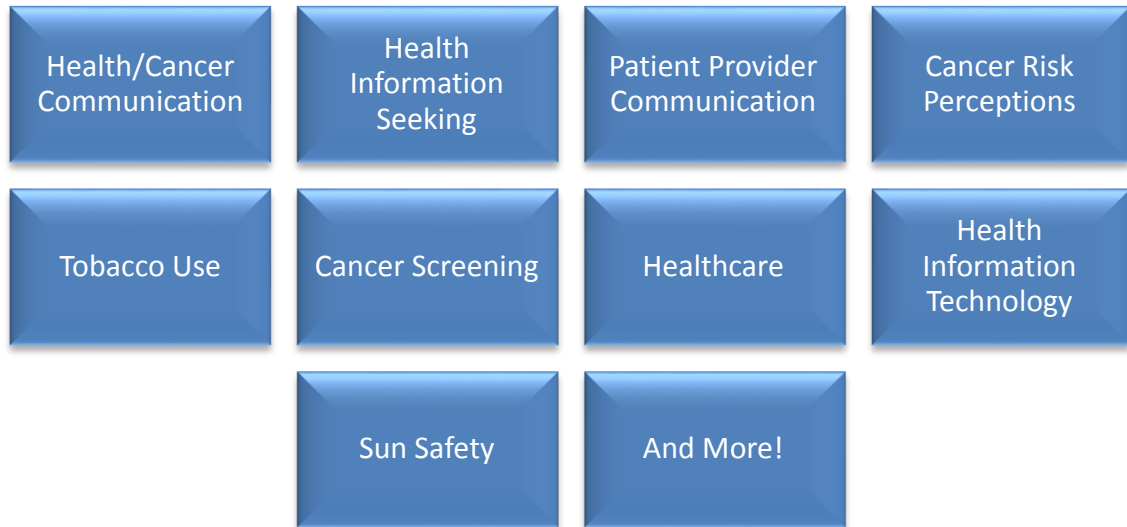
Health/Cancer Communication

Health Information Seeking

Patient Provider Communication

Cancer Risk Perceptions

Tobacco Use

Cancer Screening

Healthcare

Health Information Technology

Sun Safety

And More!